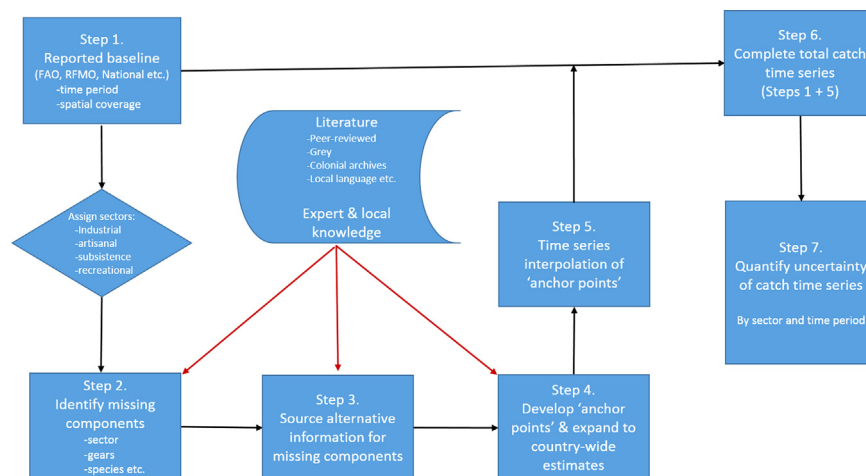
Step 1.
Reported baseline
(FAO, RFMO, National etc.)
-time period
-spatial coverage

Step 6.
Complete total catch
time series
(Steps 1 + 5)

Literature
-Peer-reviewed
-Grey
-Colonial archives
-Local language etc.

Expert & local knowledge

Assign sectors:
-Industrial
-artisanal
-subsistence
-recreational

Step 5.
Time series interpolation of 'anchor points'

Step 7.
Quantify uncertainty
of catch time series

By sector and time period

Step 2.
Identify missing components
-sector
-gears
-species etc.

Step 3.
Source alternative information for missing components

Step 4.
Develop 'anchor points' & expand to country-wide estimates